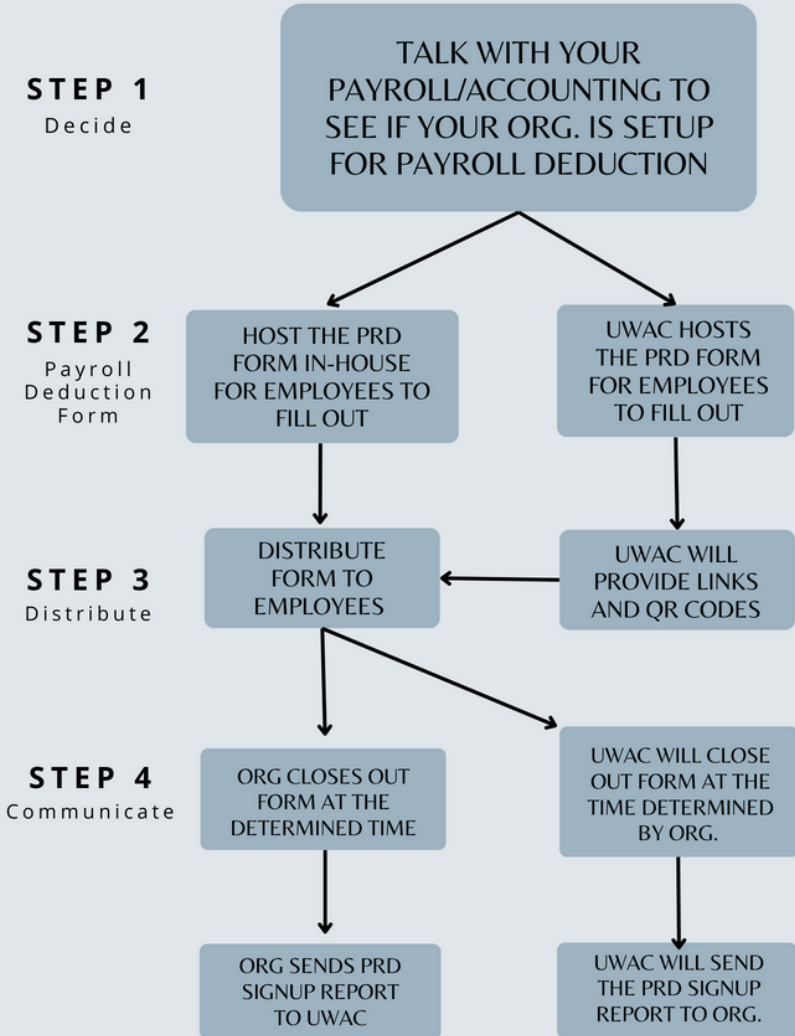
STEP 1
Decide

TALK WITH YOUR PAYROLL/ACCOUNTING TO SEE IF YOUR ORG. IS SETUP FOR PAYROLL DEDUCTION

STEP 2
Payroll Deduction Form

HOST THE PRD FORM IN-HOUSE FOR EMPLOYEES TO FILL OUT

UWAC HOSTS THE PRD FORM FOR EMPLOYEES TO FILL OUT

STEP 3
Distribute

DISTRIBUTE FORM TO EMPLOYEES

UWAC WILL PROVIDE LINKS AND QR CODES

STEP 4
Communicate

ORG CLOSES OUT FORM AT THE DETERMINED TIME

UWAC WILL CLOSE OUT FORM AT THE TIME DETERMINED BY ORG.

ORG SENDS PRD SIGNUP REPORT TO UWAC

UWAC WILL SEND THE PRD SIGNUP REPORT TO ORG.